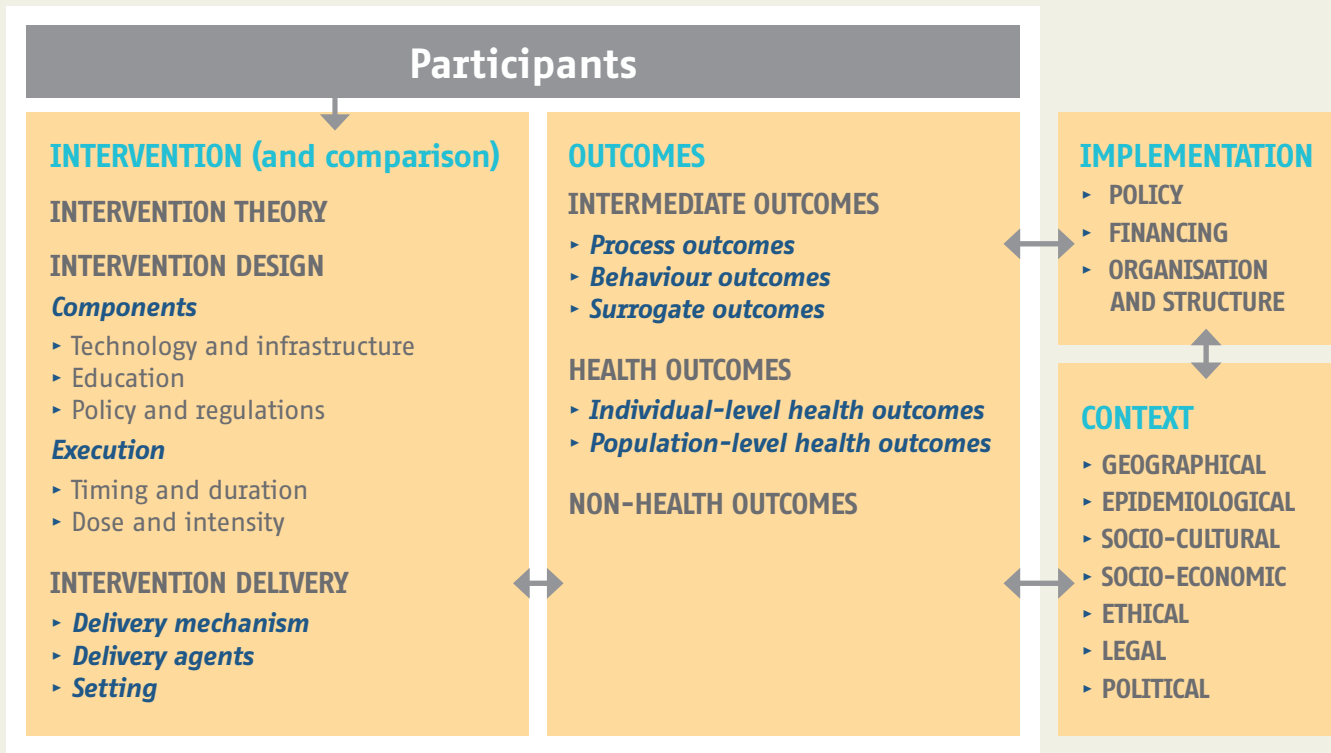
Participants

INTERVENTION (and comparison)

INTERVENTION THEORY

INTERVENTION DESIGN

Components

‣ Technology and infrastructure
‣ Education
‣ Policy and regulations

Execution

‣ Timing and duration
‣ Dose and intensity

INTERVENTION DELIVERY

‣ Delivery mechanism
‣ Delivery agents
‣ Setting

OUTCOMES

INTERMEDIATE OUTCOMES

‣ Process outcomes
‣ Behaviour outcomes
‣ Surrogate outcomes

HEALTH OUTCOMES

‣ Individual-level health outcomes
‣ Population-level health outcomes

NON-HEALTH OUTCOMES

IMPLEMENTATION

‣ POLICY
‣ FINANCING
‣ ORGANISATION AND STRUCTURE

CONTEXT

‣ GEOGRAPHICAL
‣ EPIDEMIOLOGICAL
‣ SOCIO-CULTURAL
‣ SOCIO-ECONOMIC
‣ ETHICAL
‣ LEGAL
‣ POLITICAL